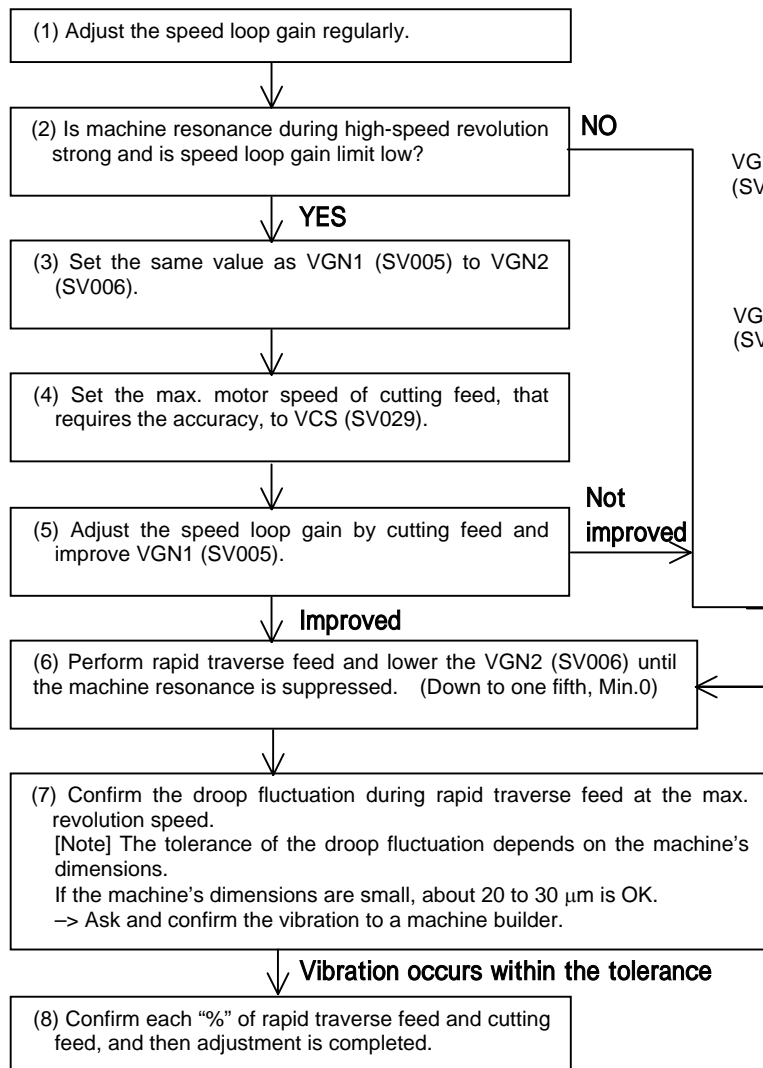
(1) Adjust the speed loop gain regularly.

(2) Is machine resonance during high-speed revolution strong and is speed loop gain limit low?

NO

VG
(SV

YES

(3) Set the same value as VGN1 (SV005) to VGN2 (SV006).

VG
(SV

(4) Set the max. motor speed of cutting feed, that requires the accuracy, to VCS (SV029).

(5) Adjust the speed loop gain by cutting feed and improve VGN1 (SV005).

Not improved

Improved

(6) Perform rapid traverse feed and lower the VGN2 (SV006) until the machine resonance is suppressed. (Down to one fifth, Min.0)

(7) Confirm the droop fluctuation during rapid traverse feed at the max. revolution speed.
[Note] The tolerance of the droop fluctuation depends on the machine's dimensions.
If the machine's dimensions are small, about 20 to 30 μm is OK.
–> Ask and confirm the vibration to a machine builder.

Vibration occurs within the tolerance

(8) Confirm each "%" of rapid traverse feed and cutting feed, and then adjustment is completed.